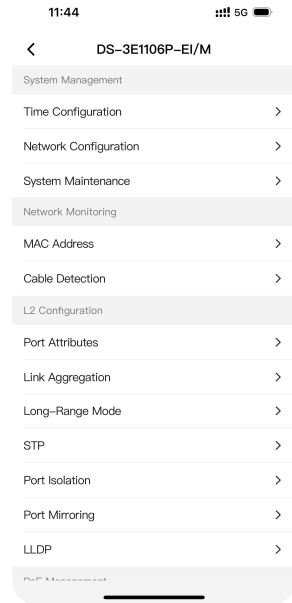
11:44 5G

<

DS-3E1106P-EI/M

System Management

Time Configuration >

Network Configuration >

System Maintenance >

Network Monitoring

MAC Address >

Cable Detection >

L2 Configuration

Port Attributes >

Link Aggregation >

Long-Range Mode >

STP >

Port Isolation >

Port Mirroring >

LLDP >

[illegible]